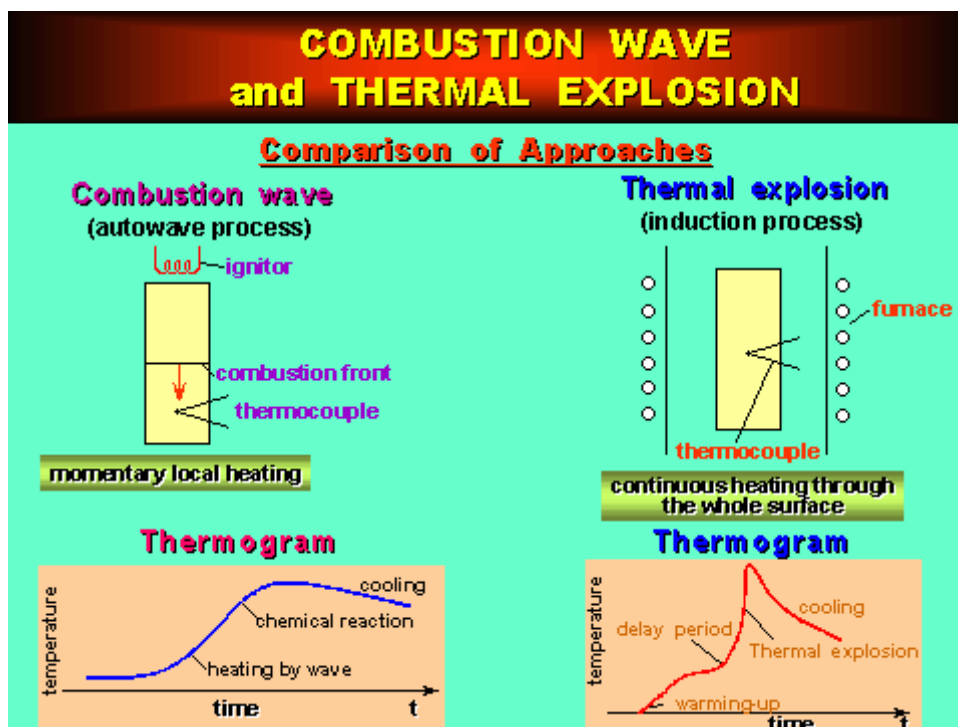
COMBUSTION WAVE
and THERMAL EXPLOSION

Comparison of Approaches

Combustion wave
(autowave process)

ignitor

combustion front

thermocouple

momentary local heating

Thermal explosion
(induction process)

furnace

thermocouple

continuous heating through the whole surface

Thermogram

temperature

cooling

chemical reaction

heating by wave

time

t

Thermogram

temperature

cooling

delay period

Thermal explosion

warming-up

time

t